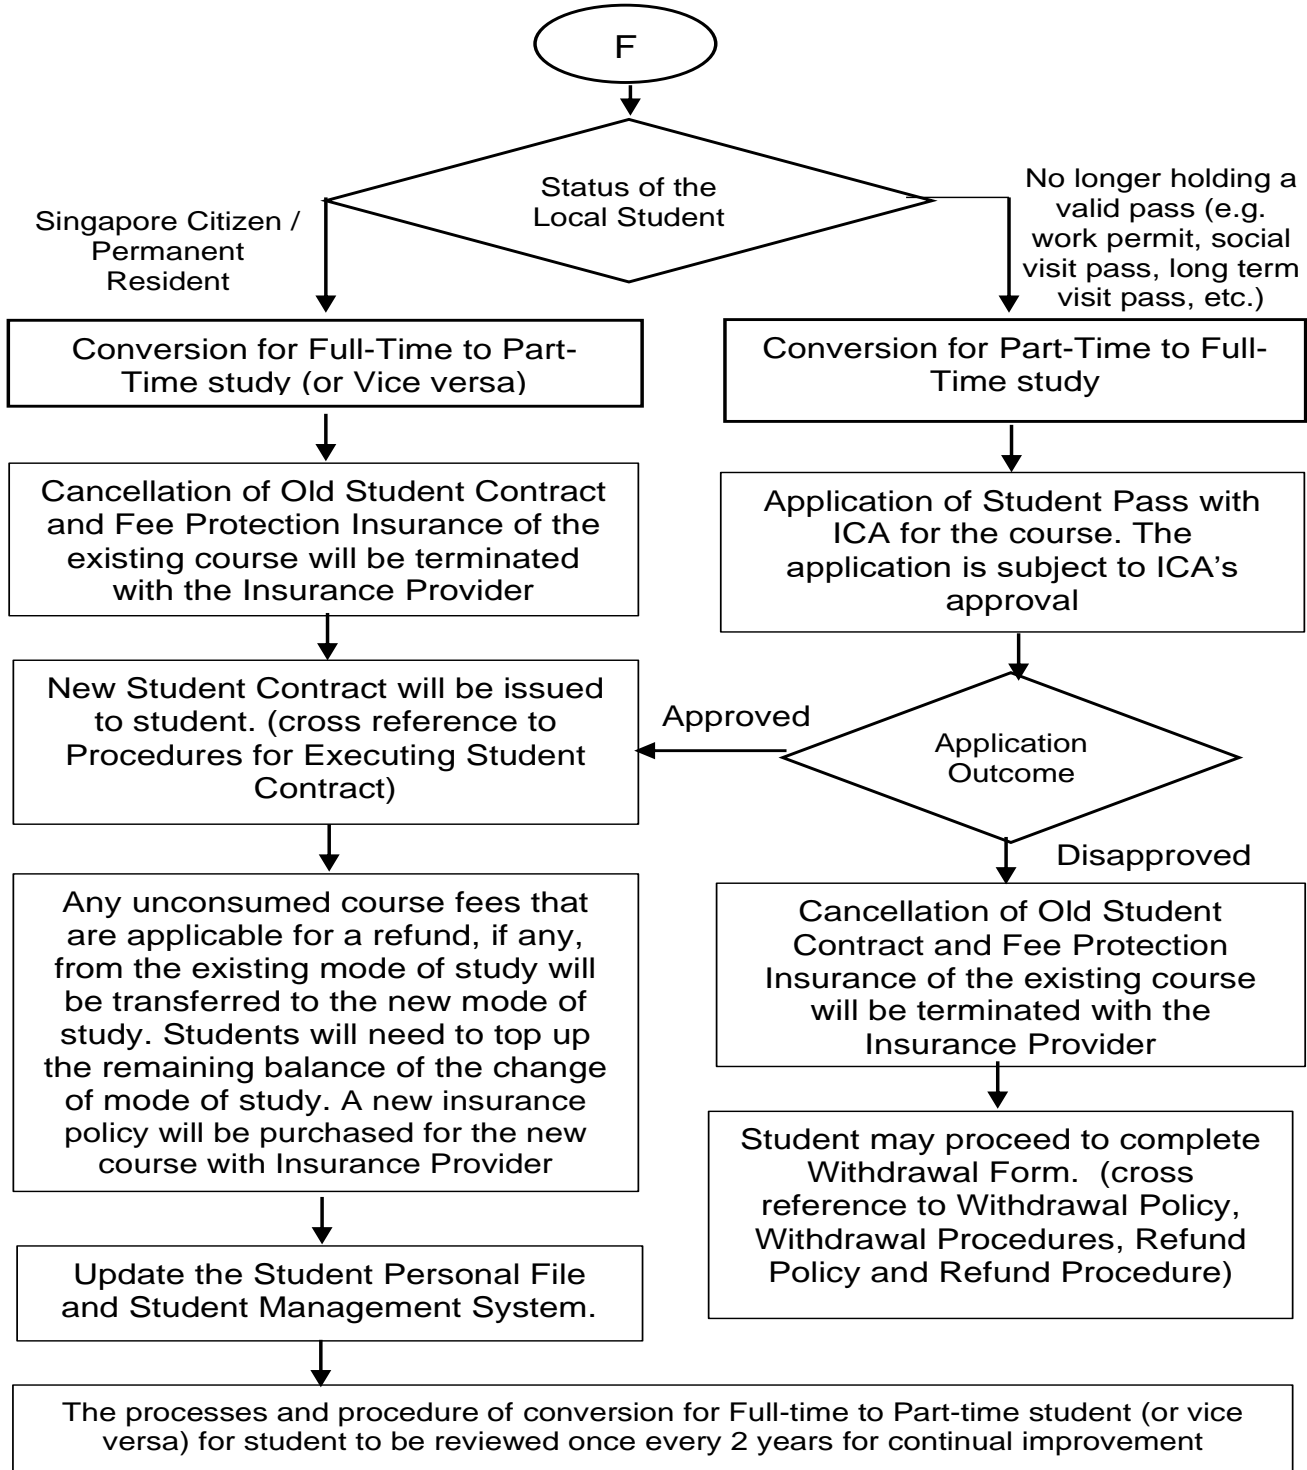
F

Status of the Local Student

Singapore Citizen / Permanent Resident

No longer holding a valid pass (e.g. work permit, social visit pass, long term visit pass, etc.)

Conversion for Full-Time to Part-Time study (or Vice versa)

Conversion for Part-Time to Full-Time study

Cancellation of Old Student Contract and Fee Protection Insurance of the existing course will be terminated with the Insurance Provider

Application of Student Pass with ICA for the course. The application is subject to ICA's approval

New Student Contract will be issued to student. (cross reference to Procedures for Executing Student Contract)

Approved

Application Outcome

Disapproved

Any unconsumed course fees that are applicable for a refund, if any, from the existing mode of study will be transferred to the new mode of study. Students will need to top up the remaining balance of the change of mode of study. A new insurance policy will be purchased for the new course with Insurance Provider

Cancellation of Old Student Contract and Fee Protection Insurance of the existing course will be terminated with the Insurance Provider

Student may proceed to complete Withdrawal Form. (cross reference to Withdrawal Policy, Withdrawal Procedures, Refund Policy and Refund Procedure)

Update the Student Personal File and Student Management System.

The processes and procedure of conversion for Full-time to Part-time student (or vice versa) for student to be reviewed once every 2 years for continual improvement